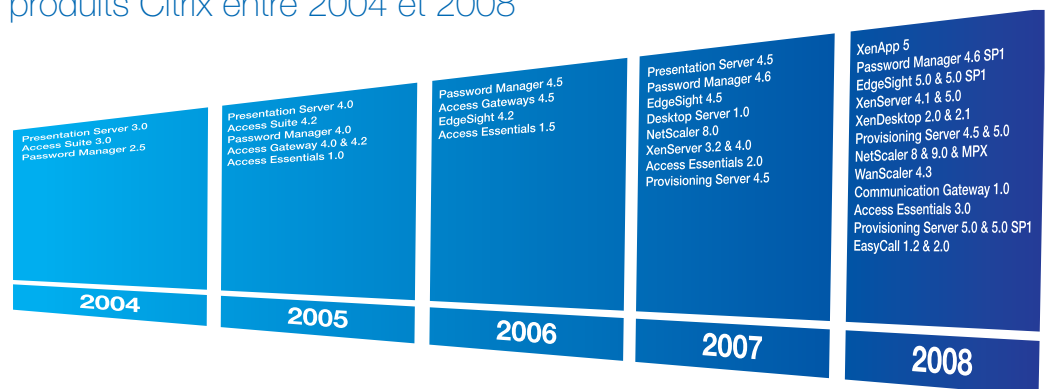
produits Citrix entre 2004 et 2008

Presentation Server 3.0
Access Suite 3.0
Password Manager 2.5

2004

Presentation Server 4.0
Access Suite 4.2
Password Manager 4.0
Access Gateway 4.0 & 4.2
Access Essentials 1.0

2005

Password Manager 4.5
Access Gateways 4.5
EdgeSight 4.2
Access Essentials 1.5

2006

Presentation Server 4.5
Password Manager 4.6
EdgeSight 4.5
Desktop Server 1.0
NetScaler 8.0
XenServer 3.2 & 4.0
Access Essentials 2.0
Provisioning Server 4.5

2007

XenApp 5
Password Manager 4.6 SP1
EdgeSight 5.0 & 5.0 SP1
XenServer 4.1 & 5.0
XenDesktop 2.0 & 2.1
Provisioning Server 4.5 & 5.0
NetScaler 8 & 9.0 & MPX
WanScaler 4.3
Communication Gateway 1.0
Access Essentials 3.0
Provisioning Server 5.0 & 5.0 SP1
EasyCall 1.2 & 2.0

2008